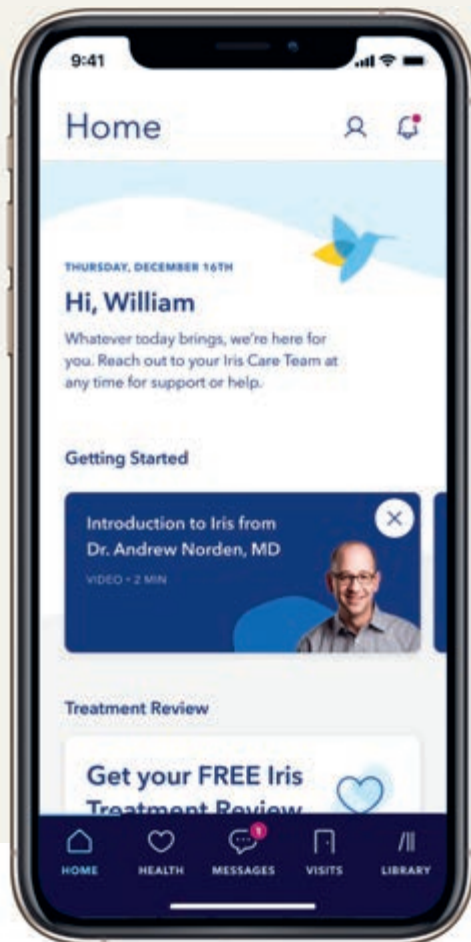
9:41

Home

THURSDAY, DECEMBER 16TH

Hi, William

Whatever today brings, we're here for you. Reach out to your Iris Care Team at any time for support or help.

Getting Started

Introduction to Iris from Dr. Andrew Norden, MD

VIDEO • 2 MIN

Treatment Review

Get your FREE Iris Treatment Review

1

HOME HEALTH MESSAGES VISITS LIBRARY